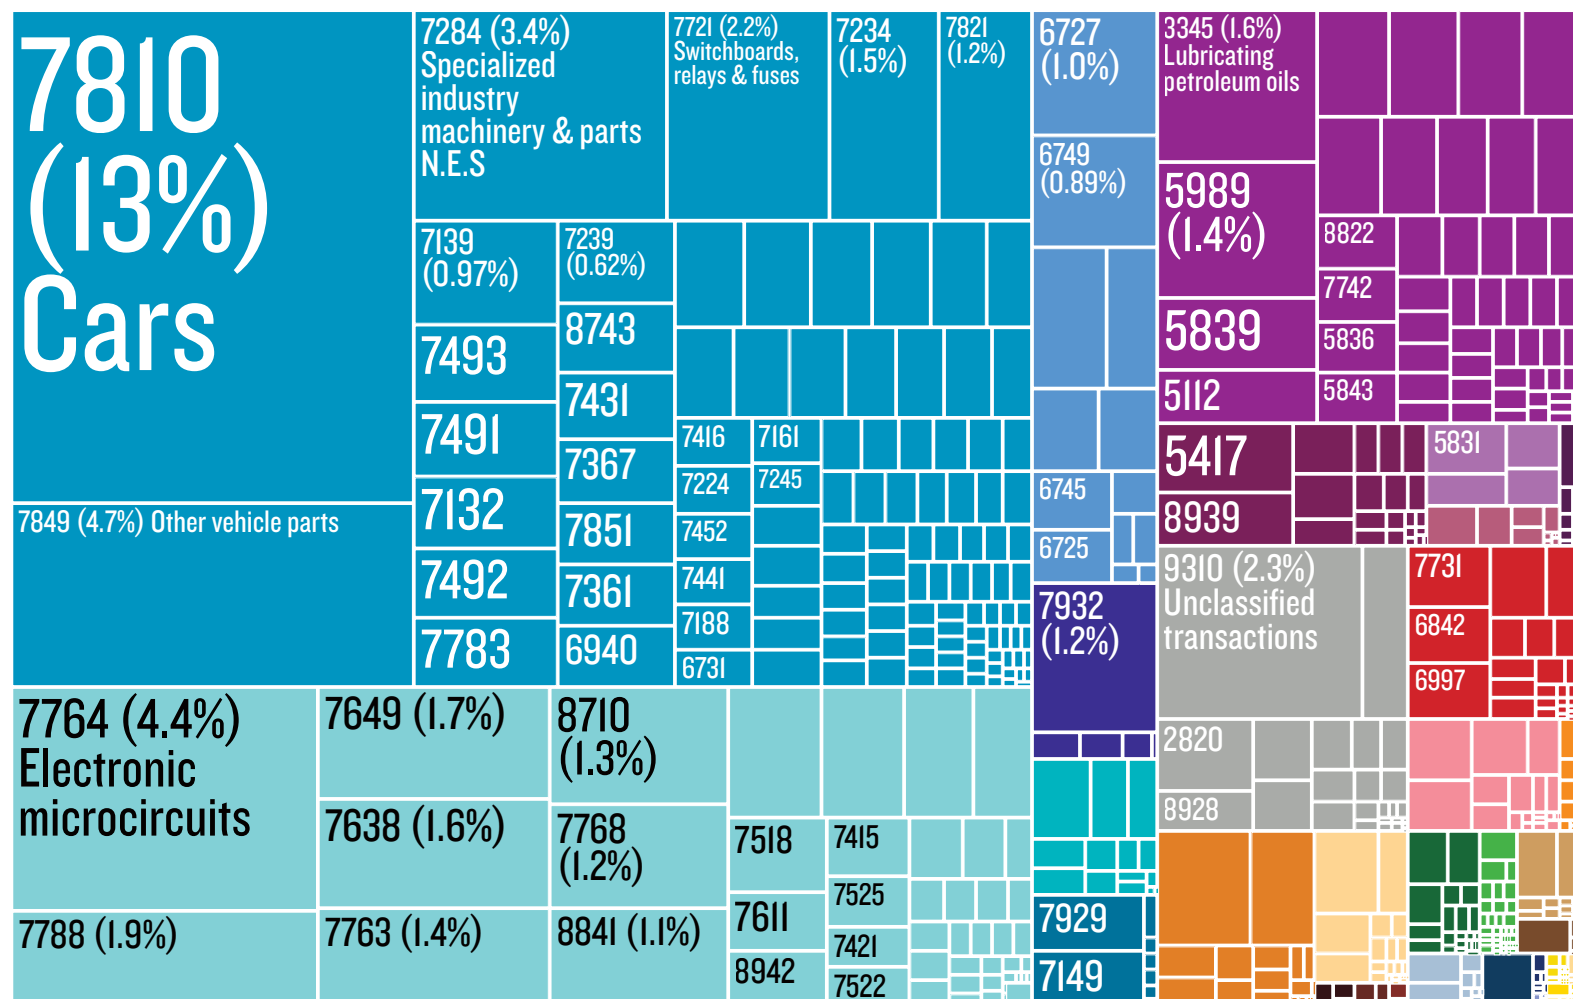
7810 (13%) Cars

7849 (4.7%) Other vehicle parts

7284 (3.4%) Specialized industry machinery & parts N.E.S

7721 (2.2%) Switchboards, relays & fuses

7234 (1.5%)

7821 (1.2%)

7139 (0.97%)

7239 (0.62%)

7493

8743

7431

7491

7367

7132

7851

7492

7361

7783

6940

7416

7161

7224

7245

7452

7441

7188

6731

6727 (1.0%)

6749 (0.89%)

6745

6725

7932 (1.2%)

7929

7149

3345 (1.6%) Lubricating petroleum oils

5989 (1.4%)

8822

7742

5839

5836

5112

5843

5417

5831

8939

9310 (2.3%) Unclassified transactions

7731

6842

6997

2820

8928

7764 (4.4%) Electronic microcircuits

7788 (1.9%)

7649 (1.7%)

7638 (1.6%)

7763 (1.4%)

8710 (1.3%)

7768 (1.2%)

8841 (1.1%)

7518

7415

7525

7611

7421

8942

7522